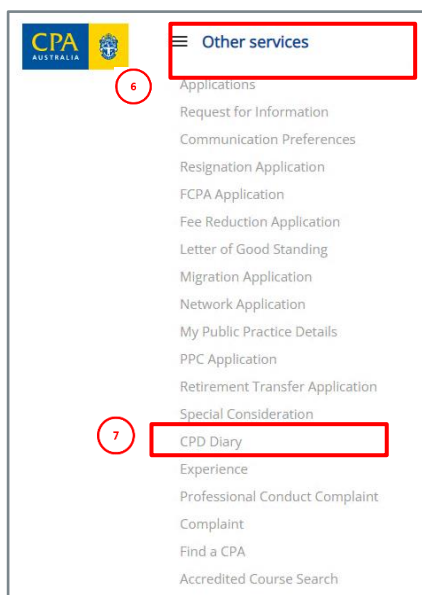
CPA AUSTRALIA

Other services

6

Applications

Request for Information

Communication Preferences

Resignation Application

FCPA Application

Fee Reduction Application

Letter of Good Standing

Migration Application

Network Application

My Public Practice Details

PPC Application

Retirement Transfer Application

Special Consideration

7

CPD Diary

Experience

Professional Conduct Complaint

Complaint

Find a CPA

Accredited Course Search